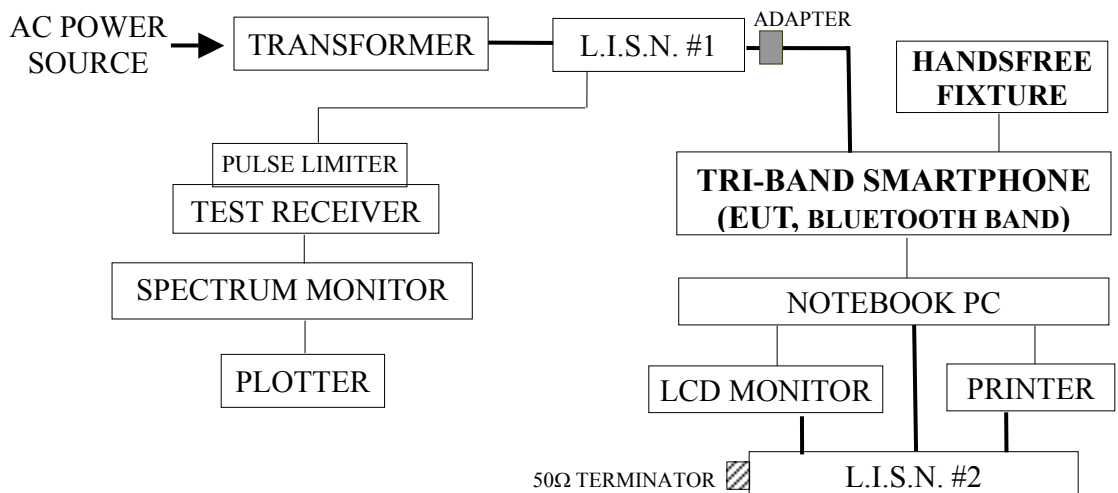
AC POWER SOURCE

TRANSFORMER

L.I.S.N. #1

ADAPTER

HANDSFREE FIXTURE

PULSE LIMITER

TEST RECEIVER

TRI-BAND SMARTPHONE (EUT, BLUETOOTH BAND)

SPECTRUM MONITOR

NOTEBOOK PC

PLOTTER

LCD MONITOR

PRINTER

50Ω TERMINATOR

L.I.S.N. #2